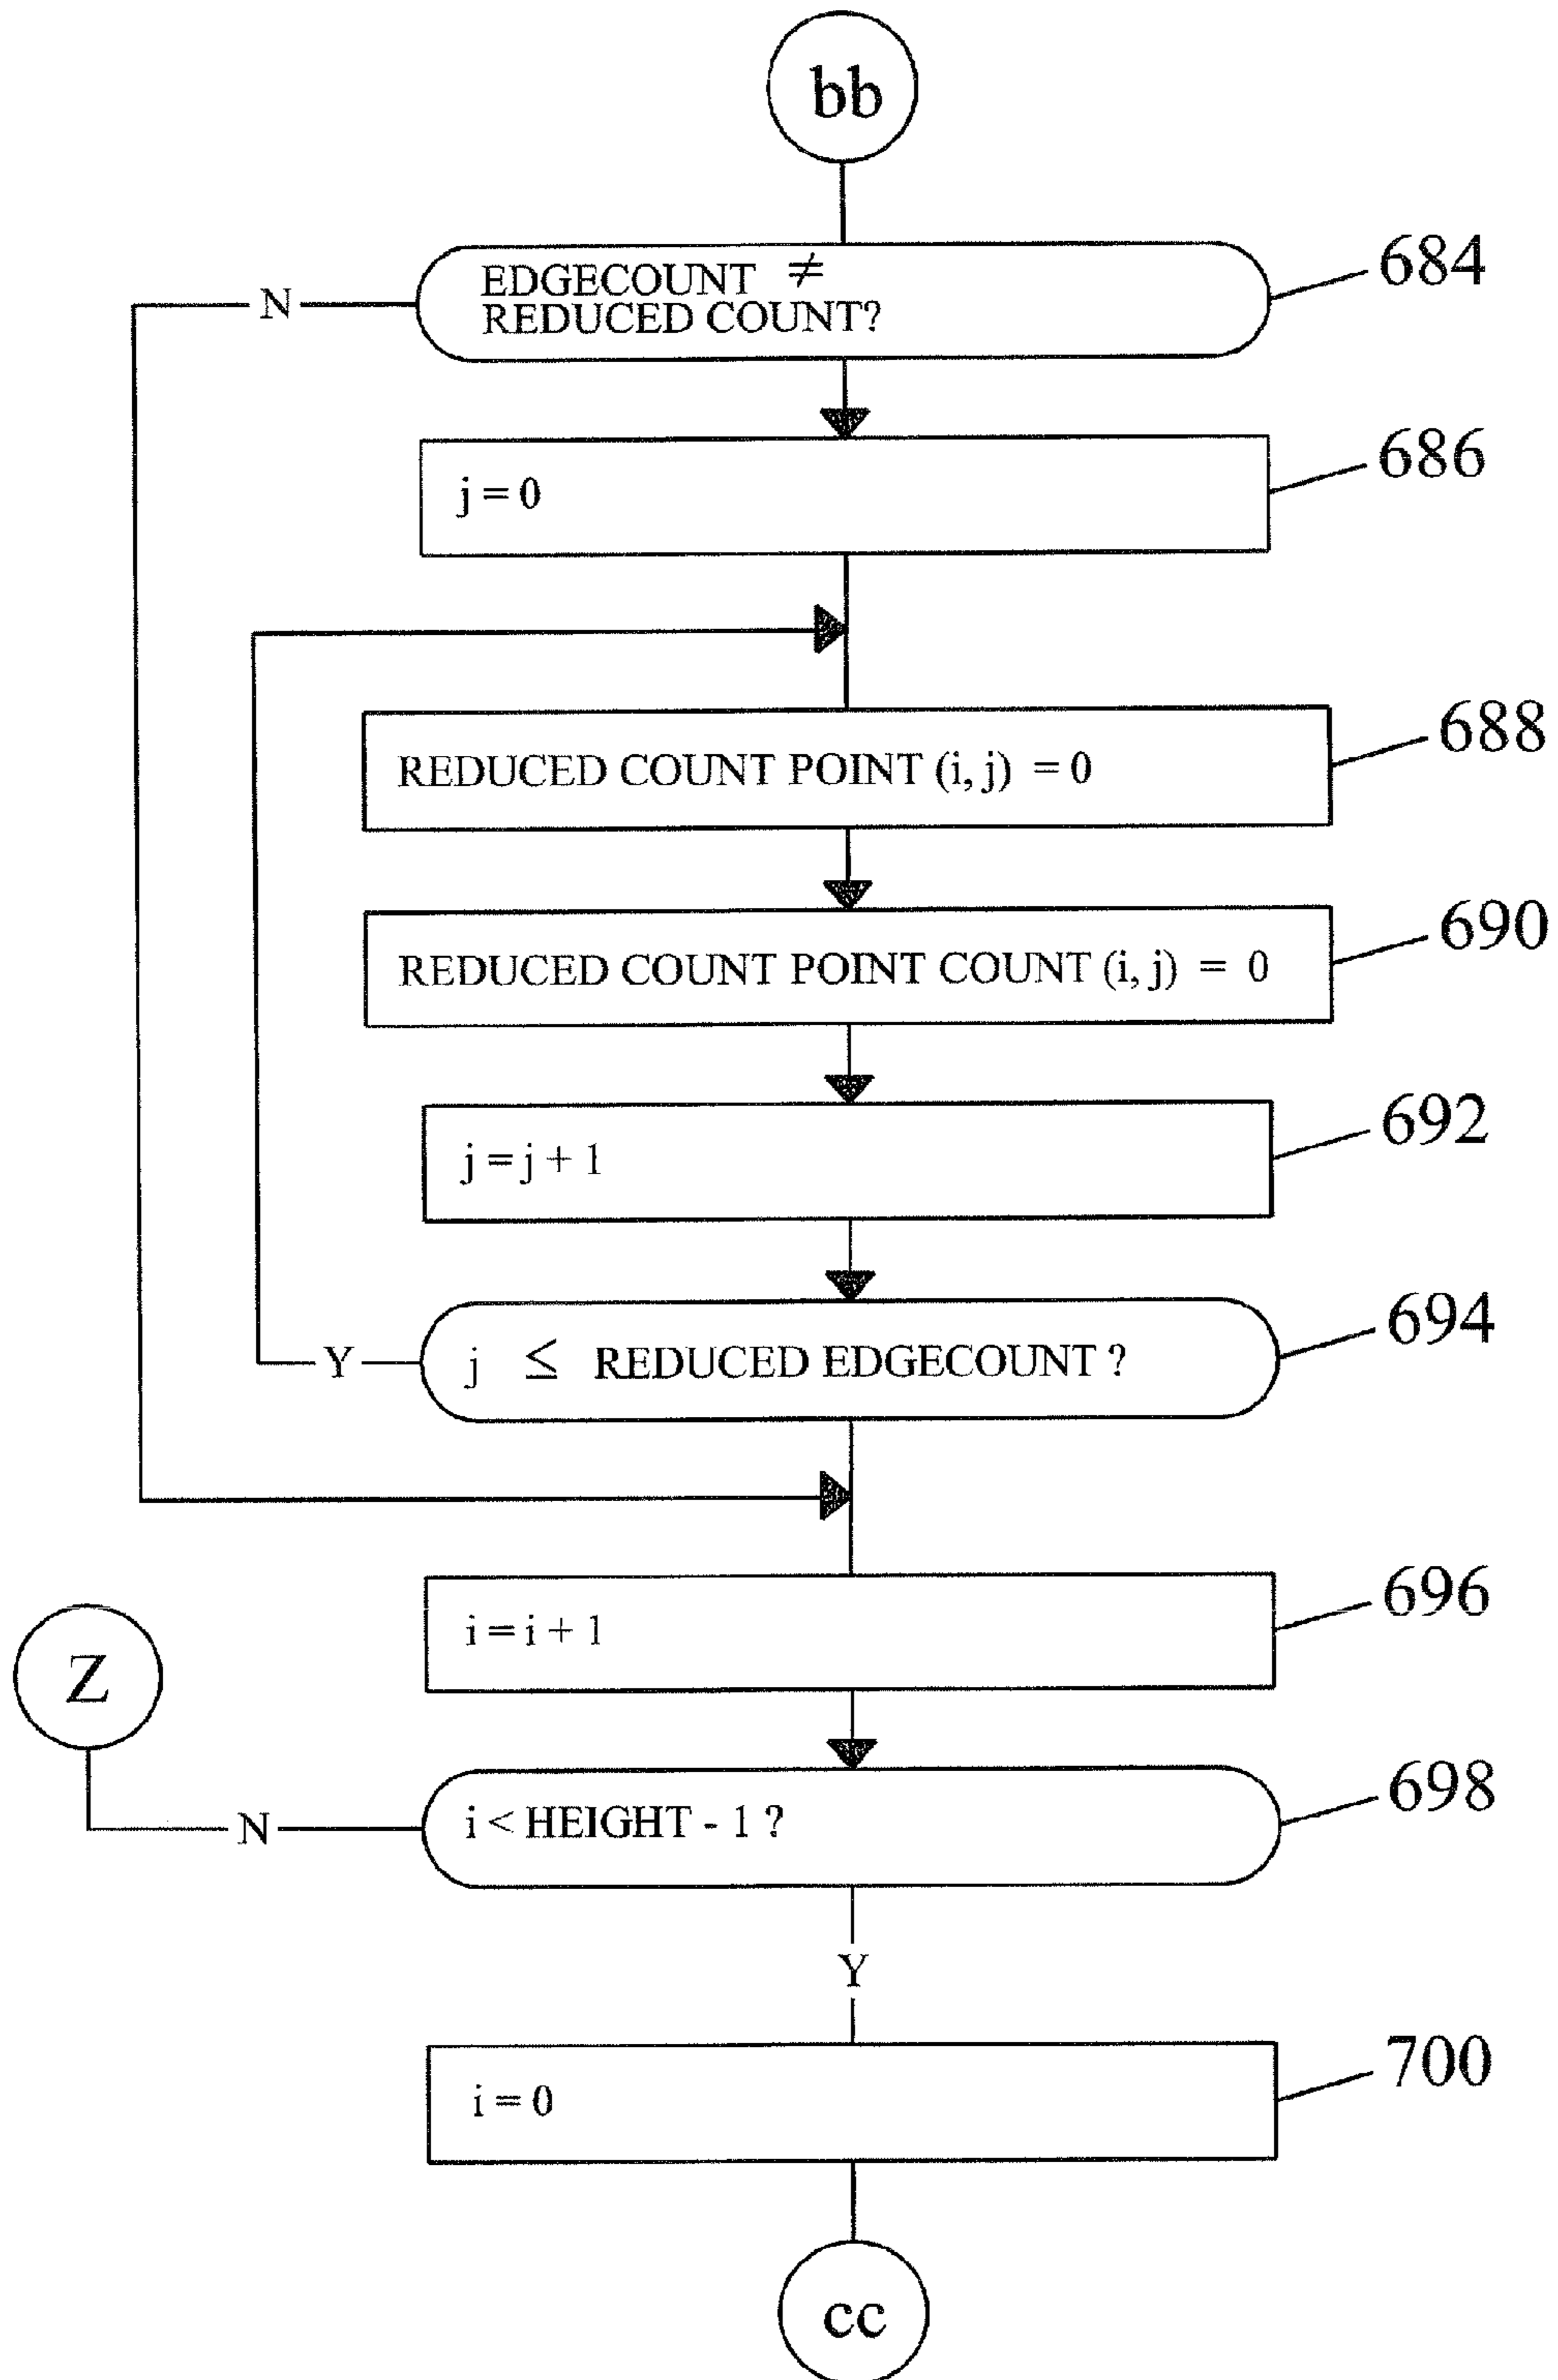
bb

EDGECOUNT $\neq$ REDUCED COUNT?

684

N

$j = 0$

686

REDUCED COUNT POINT (i, j) = 0

688

REDUCED COUNT POINT COUNT (i, j) = 0

690

$j = j + 1$

692

Y

$j \leq$ REDUCED EDGECOUNT ?

694

$i = i + 1$

696

Z

N

$i <$ HEIGHT - 1 ?

698

Y

$i = 0$

700

cc